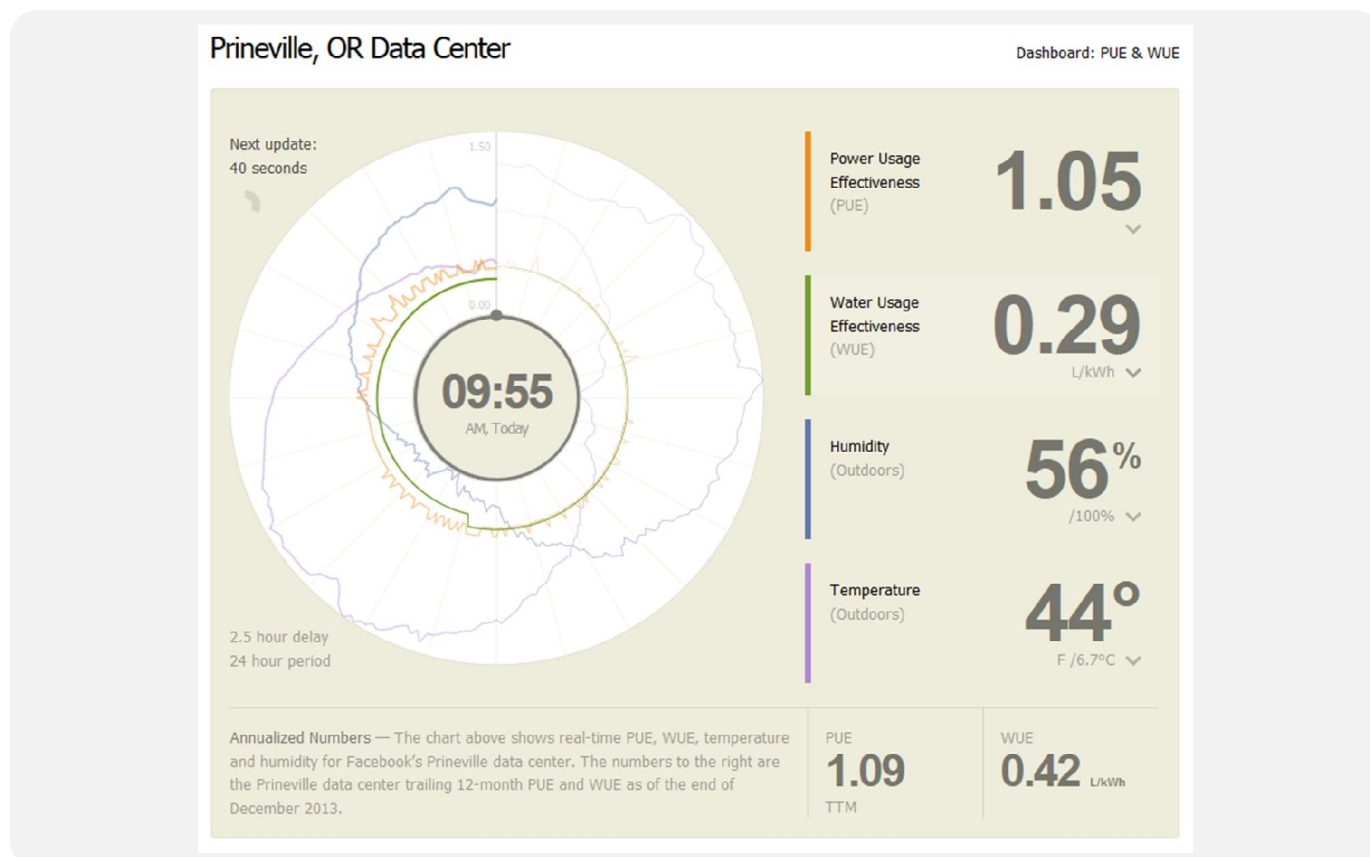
Prineville, OR Data Center

Dashboard: PUE & WUE

Next update:
40 seconds

1.50

0.00

09:55
AM, Today

2.5 hour delay
24 hour period

Power Usage Effectiveness (PUE)
1.05

Water Usage Effectiveness (WUE)
0.29
L/kWh

Humidity (Outdoors)
56%
/100%

Temperature (Outdoors)
44°
F /6.7°C

Annualized Numbers — The chart above shows real-time PUE, WUE, temperature and humidity for Facebook's Prineville data center. The numbers to the right are the Prineville data center trailing 12-month PUE and WUE as of the end of December 2013.

PUE
1.09
TTM

WUE
0.42 L/kWh